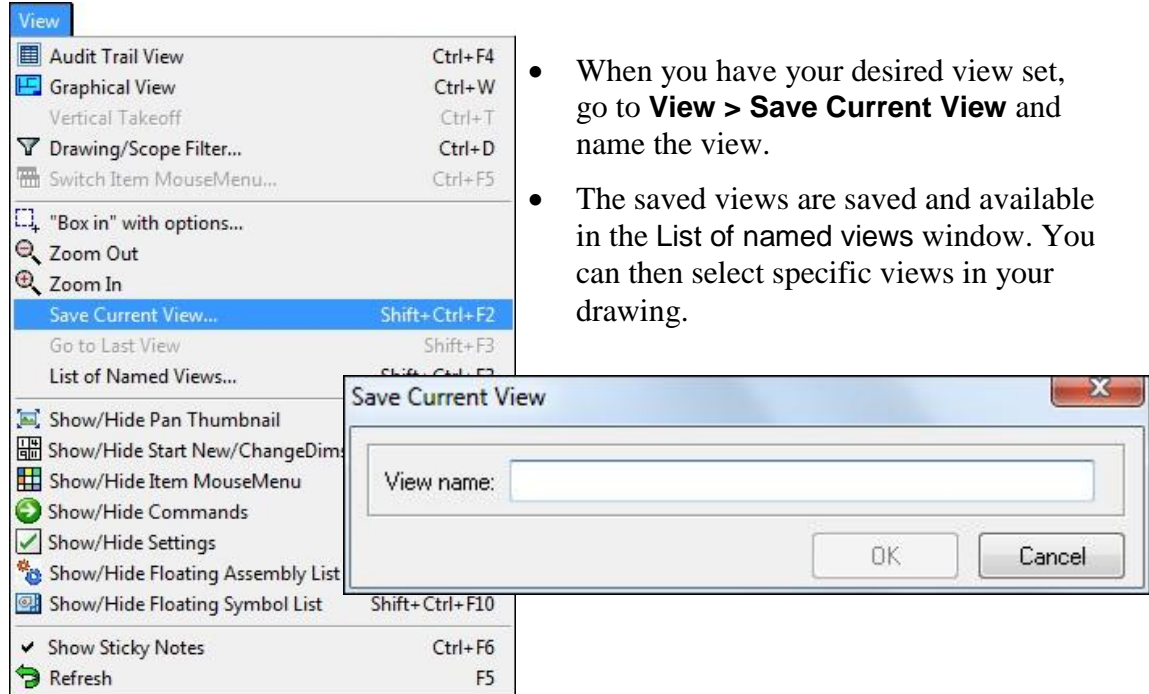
View

Audit Trail View Ctrl+F4
Graphical View Ctrl+W
Vertical Takeoff Ctrl+T
Drawing/Scope Filter... Ctrl+D
Switch Item MouseMenu... Ctrl+F5
"Box in" with options...
Zoom Out
Zoom In
Save Current View... Shift+Ctrl+F2
Go to Last View Shift+F3
List of Named Views... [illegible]
Show/Hide Pan Thumbnail
Show/Hide Start New/ChangeDim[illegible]
Show/Hide Item MouseMenu
Show/Hide Commands
Show/Hide Settings
Show/Hide Floating Assembly List
Show/Hide Floating Symbol List Shift+Ctrl+F10
Show Sticky Notes Ctrl+F6
Refresh F5

- When you have your desired view set, go to **View > Save Current View** and name the view.
- The saved views are saved and available in the List of named views window. You can then select specific views in your drawing.

Save Current View
X
View name:
OK
Cancel